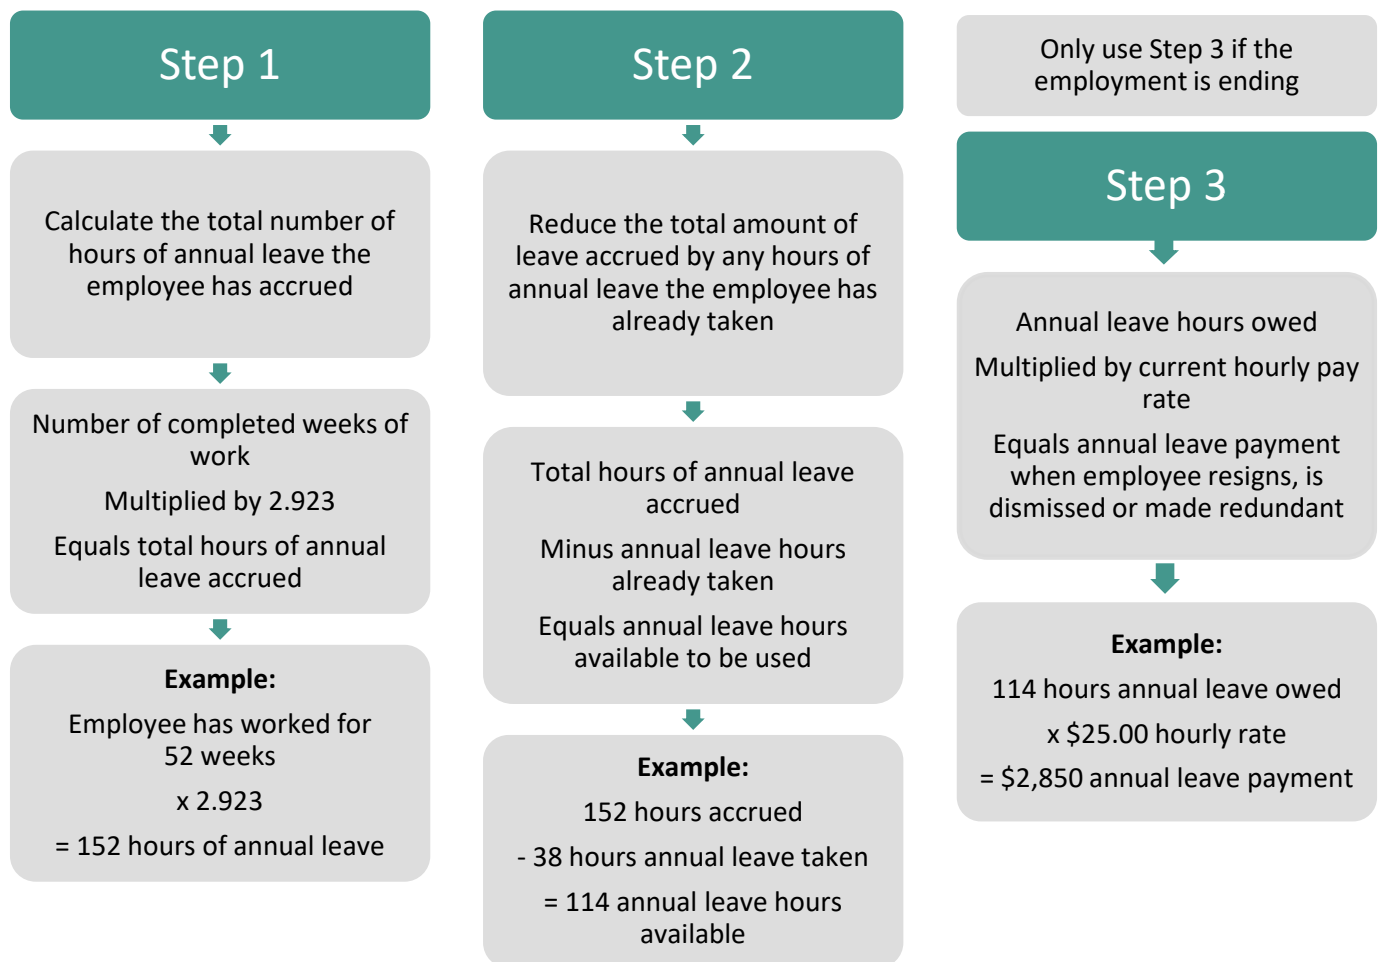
Step 1

Calculate the total number of hours of annual leave the employee has accrued

Number of completed weeks of work

Multiplied by 2.923

Equals total hours of annual leave accrued

**Example:**

Employee has worked for 52 weeks

x 2.923

= 152 hours of annual leave

Step 2

Reduce the total amount of leave accrued by any hours of annual leave the employee has already taken

Total hours of annual leave accrued

Minus annual leave hours already taken

Equals annual leave hours available to be used

**Example:**

152 hours accrued

- 38 hours annual leave taken

= 114 annual leave hours available

Only use Step 3 if the employment is ending

Step 3

Annual leave hours owed

Multiplied by current hourly pay rate

Equals annual leave payment when employee resigns, is dismissed or made redundant

**Example:**

114 hours annual leave owed

x $25.00 hourly rate

= $2,850 annual leave payment